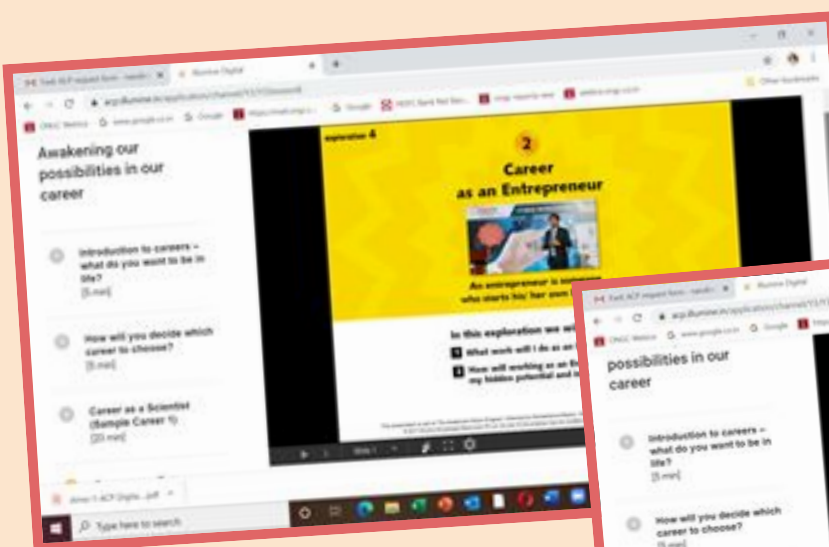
Ilumine Digital

Awakening our possibilities in our career

Introduction to careers – what do you want to be in life?
[5 min]

How will you decide which career to choose?
[5 min]

Career as a Scientist (Sample Career 1)
[20 min]

exploration 4

2

Career as an Entrepreneur

An entrepreneur is someone who starts his/ her own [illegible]

In this exploration we wi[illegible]

What work will I do as an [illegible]

How will working as an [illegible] my hidden potential and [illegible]

Type here to search

Ilumine Digital

possibilities in our career

Introduction to careers – what do you want to be in life?
[5 min]

How will you decide which career to choose?
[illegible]